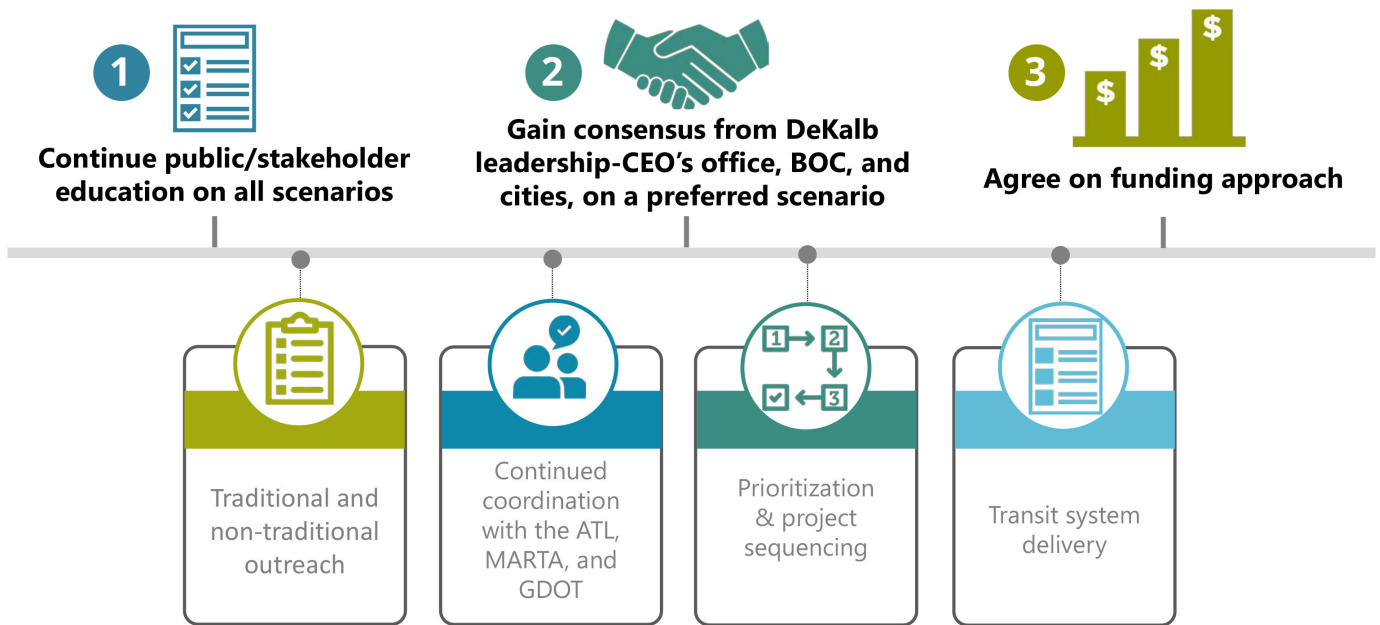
1

Continue public/stakeholder education on all scenarios

2

Gain consensus from DeKalb leadership-CEO’s office, BOC, and cities, on a preferred scenario

3

$ $ $

Agree on funding approach

Traditional and non-traditional outreach

Continued coordination with the ATL, MARTA, and GDOT

1 2 3

Prioritization & project sequencing

Transit system delivery